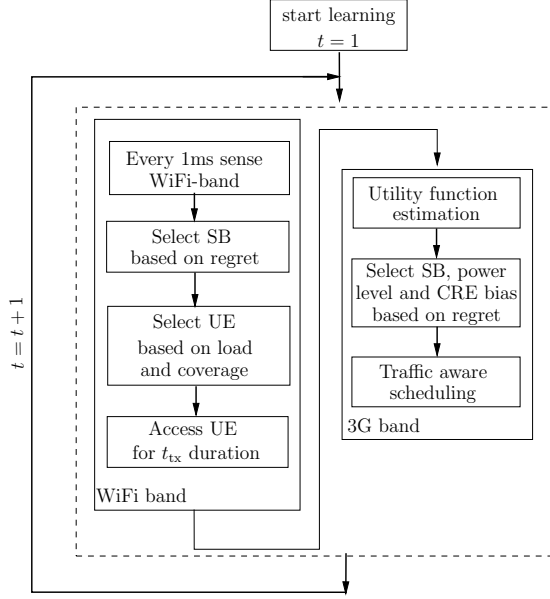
start learning
$t = 1$

$t = t + 1$

Every 1ms sense WiFi-band

Select SB based on regret

Select UE based on load and coverage

Access UE for $t_{\text{tx}}$ duration

WiFi band

Utility function estimation

Select SB, power level and CRE bias based on regret

Traffic aware scheduling

3G band